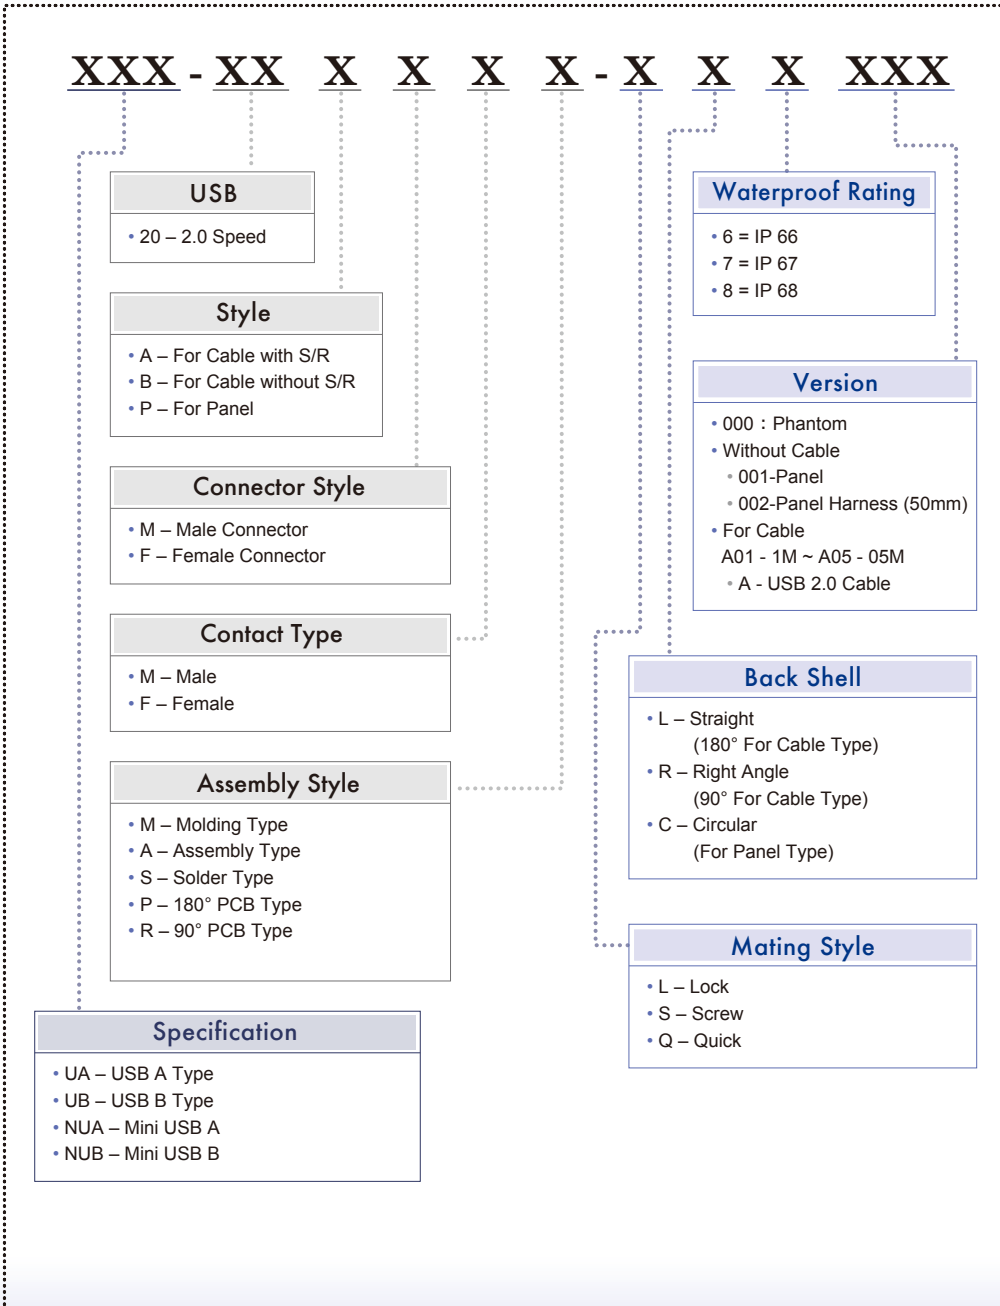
XXX - XX X X X X - X X X XXX

USB
• 20 – 2.0 Speed

Style
• A – For Cable with S/R
• B – For Cable without S/R
• P – For Panel

Connector Style
• M – Male Connector
• F – Female Connector

Contact Type
• M – Male
• F – Female

Assembly Style
• M – Molding Type
• A – Assembly Type
• S – Solder Type
• P – 180° PCB Type
• R – 90° PCB Type

Specification
• UA – USB A Type
• UB – USB B Type
• NUA – Mini USB A
• NUB – Mini USB B

Waterproof Rating
• 6 = IP 66
• 7 = IP 67
• 8 = IP 68

Version
• 000 : Phantom
• Without Cable
• 001-Panel
• 002-Panel Harness (50mm)
• For Cable
A01 - 1M ~ A05 - 05M
• A - USB 2.0 Cable

Back Shell
• L – Straight
(180° For Cable Type)
• R – Right Angle
(90° For Cable Type)
• C – Circular
(For Panel Type)

Mating Style
• L – Lock
• S – Screw
• Q – Quick